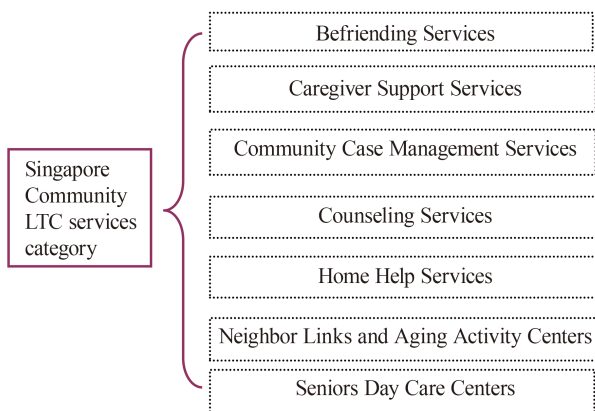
Singapore Community LTC services category

Befriending Services

Caregiver Support Services

Community Case Management Services

Counseling Services

Home Help Services

Neighbor Links and Aging Activity Centers

Seniors Day Care Centers